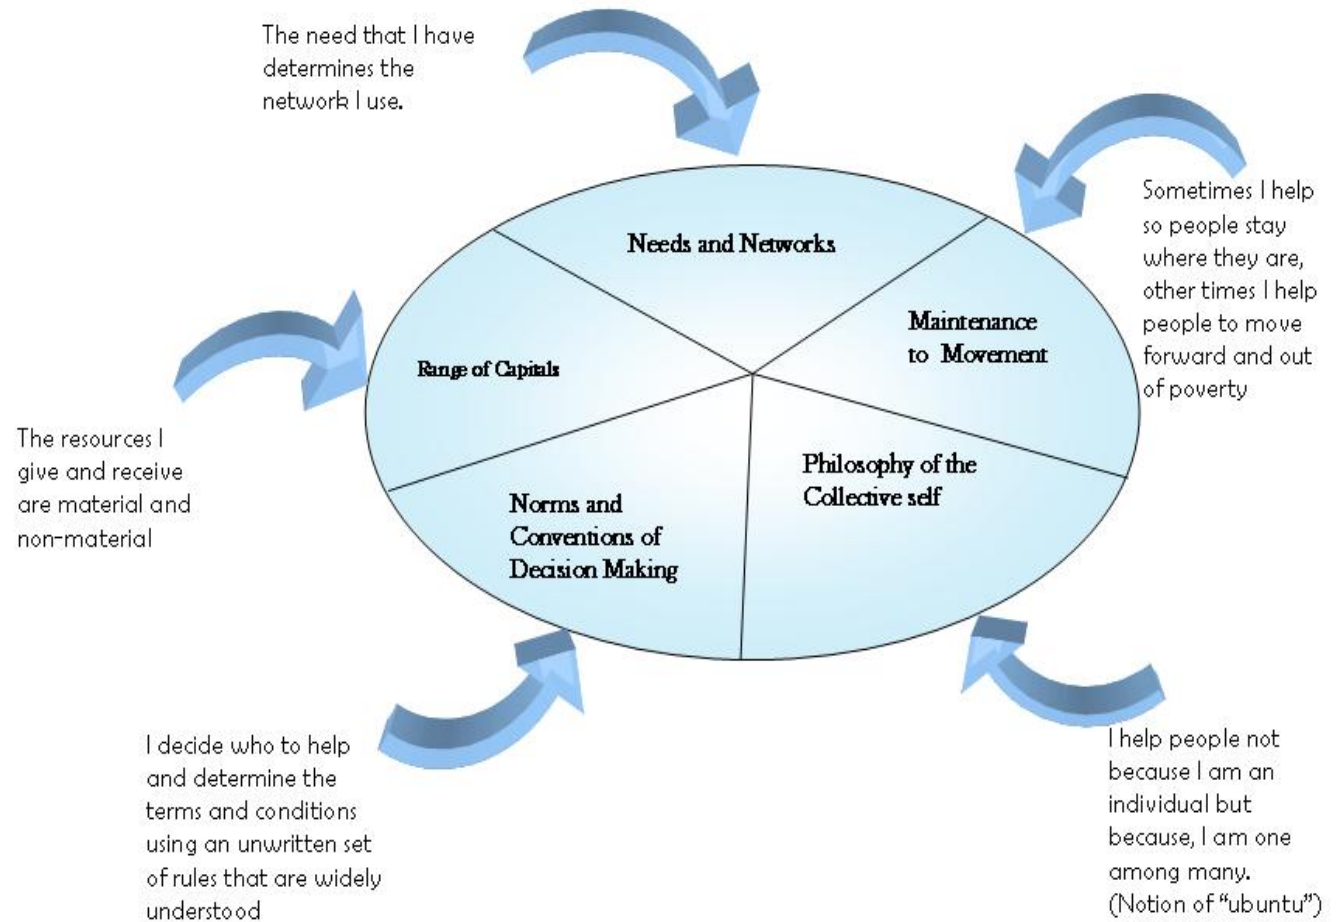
The need that I have determines the network I use.

Sometimes I help so people stay where they are, other times I help people to move forward and out of poverty

Needs and Networks

Maintenance to Movement

Range of Capitals

Philosophy of the Collective self

Norms and Conventions of Decision Making

The resources I give and receive are material and non-material

I decide who to help and determine the terms and conditions using an unwritten set of rules that are widely understood

I help people not because I am an individual but because, I am one among many. (Notion of "ubuntu")